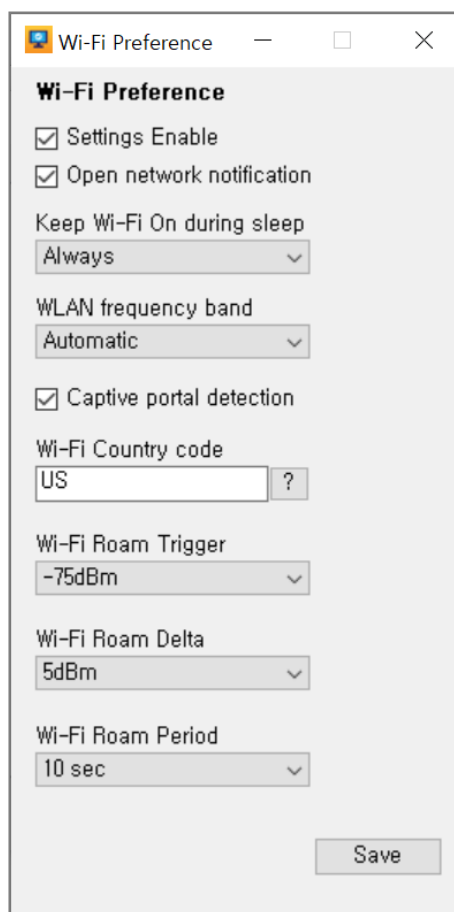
Wi-Fi Preference

Wi-Fi Preference

Settings Enable

Open network notification

Keep Wi-Fi On during sleep

Always

WLAN frequency band

Automatic

Captive portal detection

Wi-Fi Country code

US

?

Wi-Fi Roam Trigger

-75dBm

Wi-Fi Roam Delta

5dBm

Wi-Fi Roam Period

10 sec

Save